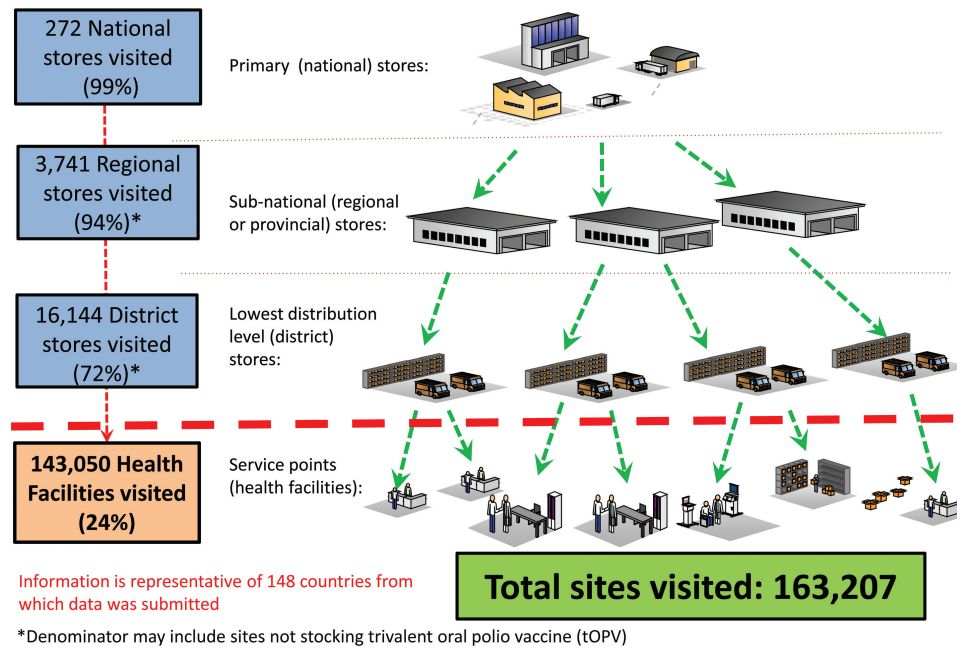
272 National stores visited (99%)

Primary (national) stores:

3,741 Regional stores visited (94%)*

Sub-national (regional or provincial) stores:

16,144 District stores visited (72%)*

Lowest distribution level (district) stores:

143,050 Health Facilities visited (24%)

Service points (health facilities):

Information is representative of 148 countries from which data was submitted

Total sites visited: 163,207

*Denominator may include sites not stocking trivalent oral polio vaccine (tOPV)